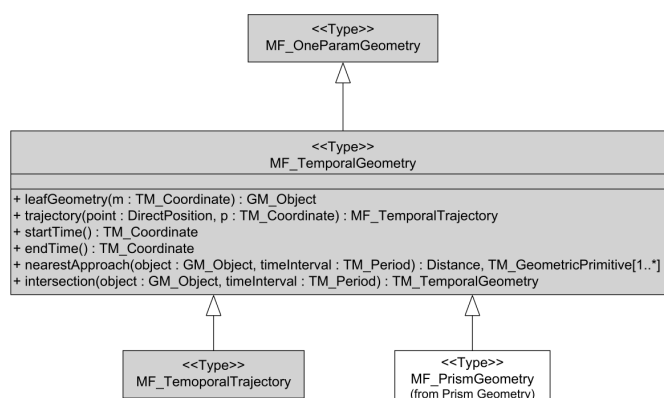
<<Type>>
MF_OneParamGeometry

<<Type>>
MF_TemporalGeometry

+ leafGeometry(m : TM_Coordinate) : GM_Object
+ trajectory(point : DirectPosition, p : TM_Coordinate) : MF_TemporalTrajectory
+ startTime() : TM_Coordinate
+ endTime() : TM_Coordinate
+ nearestApproach(object : GM_Object, timeInterval : TM_Period) : Distance, TM_GeometricPrimitive[1..*]
+ intersection(object : GM_Object, timeInterval : TM_Period) : TM_TemporalGeometry

<<Type>>
MF_TemoporalTrajectory

<<Type>>
MF_PrismGeometry
(from Prism Geometry)